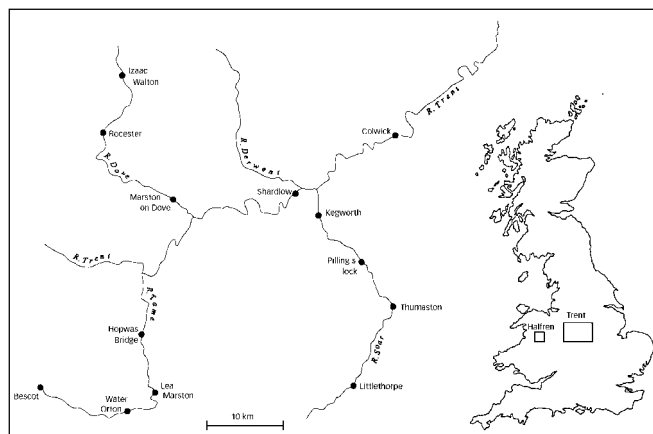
Izaac Walton
Rocester
R. Dove
Marston on Dove
R. Trent
R. Tame
Hopwas Bridge
Bescot
Lea Marston
Water Orton
R. Derwent
Shardlow
Kegworth
R. Trent
Colwick
Pilling's lock
Thurnaston
R. Soar
Littlethorpe
10 km
Halfren
Trent